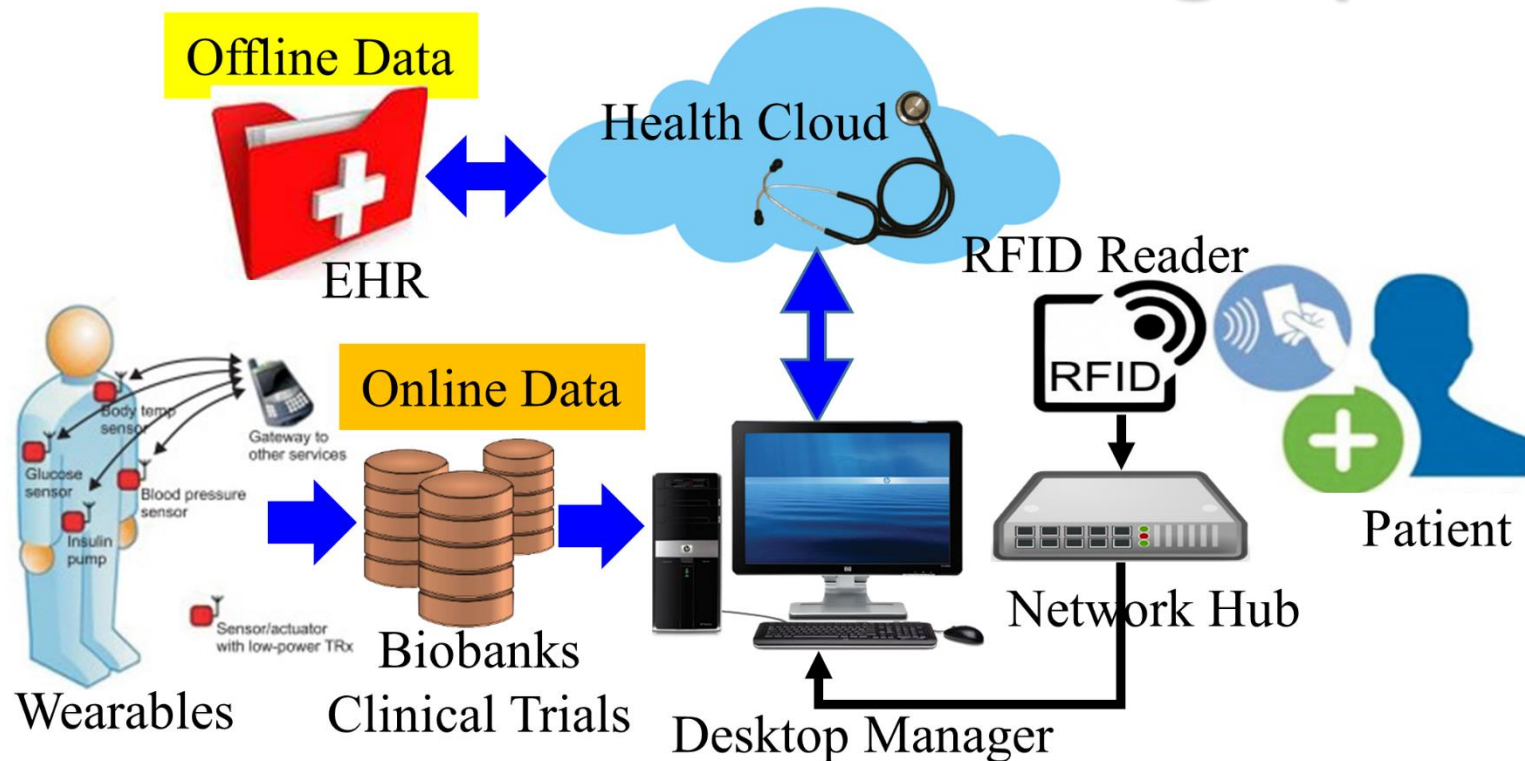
Offline Data

Health Cloud

EHR

RFID Reader

RFID

Body temp sensor

Glucose sensor

Blood pressure sensor

Insulin pump

Gateway to other services

Sensor/actuator with low-power TRx

Online Data

Patient

Network Hub

Wearables

Biobanks

Clinical Trials

Desktop Manager